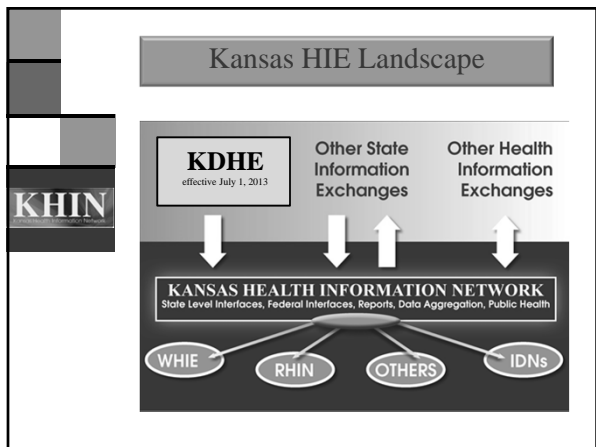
Kansas HIE Landscape

KHIN
Kansas Health Information Network

KDHE
effective July 1, 2013

Other State Information Exchanges

Other Health Information Exchanges

KANSAS HEALTH INFORMATION NETWORK
State Level Interfaces, Federal Interfaces, Reports, Data Aggregation, Public Health

WHIE

RHIN

OTHERS

IDNs